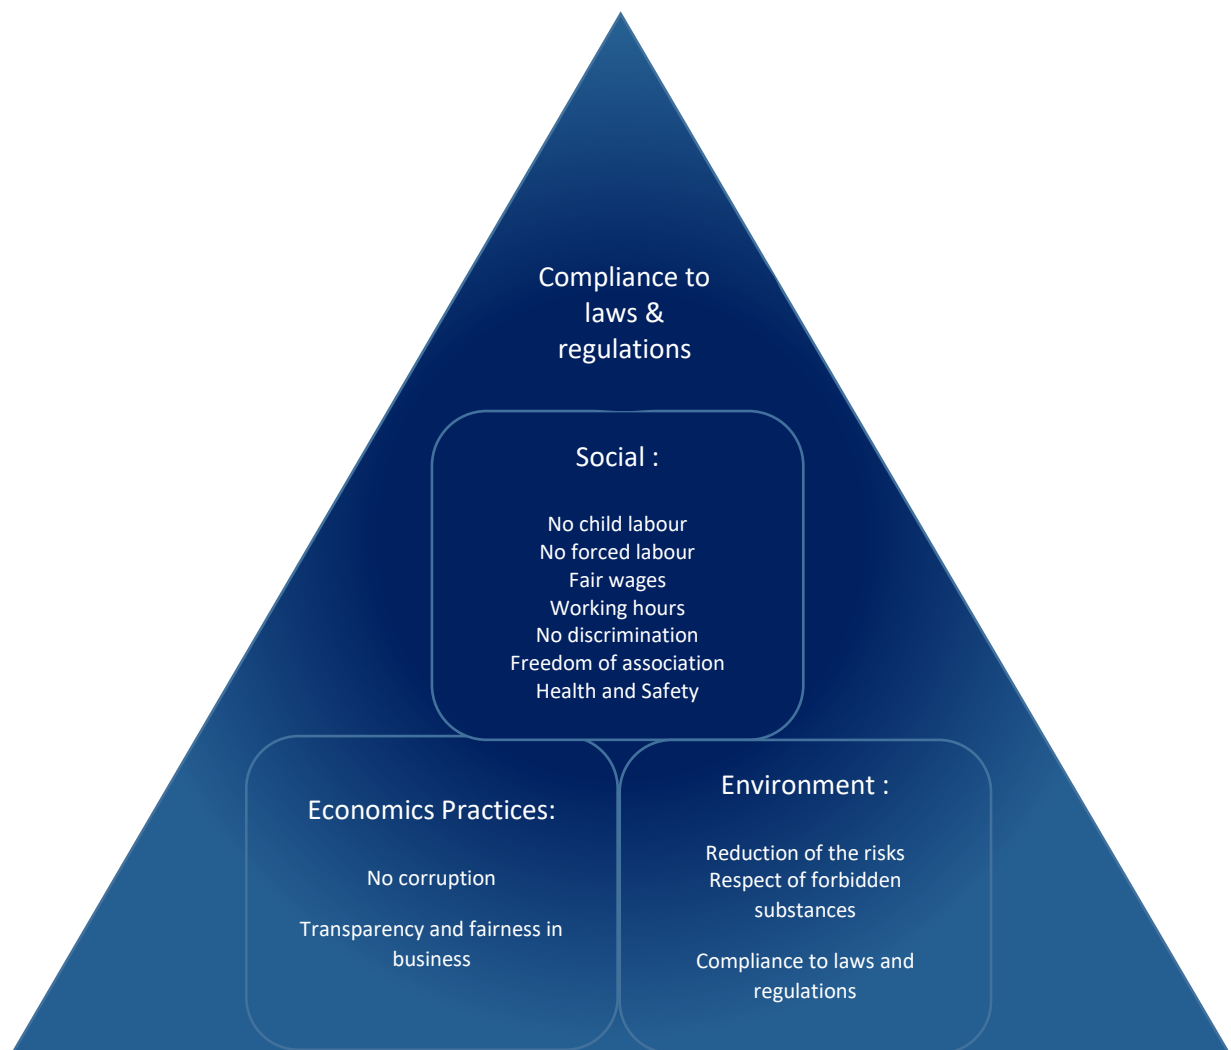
Compliance to laws & regulations

Social :

No child labour
No forced labour
Fair wages
Working hours
No discrimination
Freedom of association
Health and Safety

Economics Practices:

No corruption

Transparency and fairness in business

Environment :

Reduction of the risks
Respect of forbidden substances

Compliance to laws and regulations